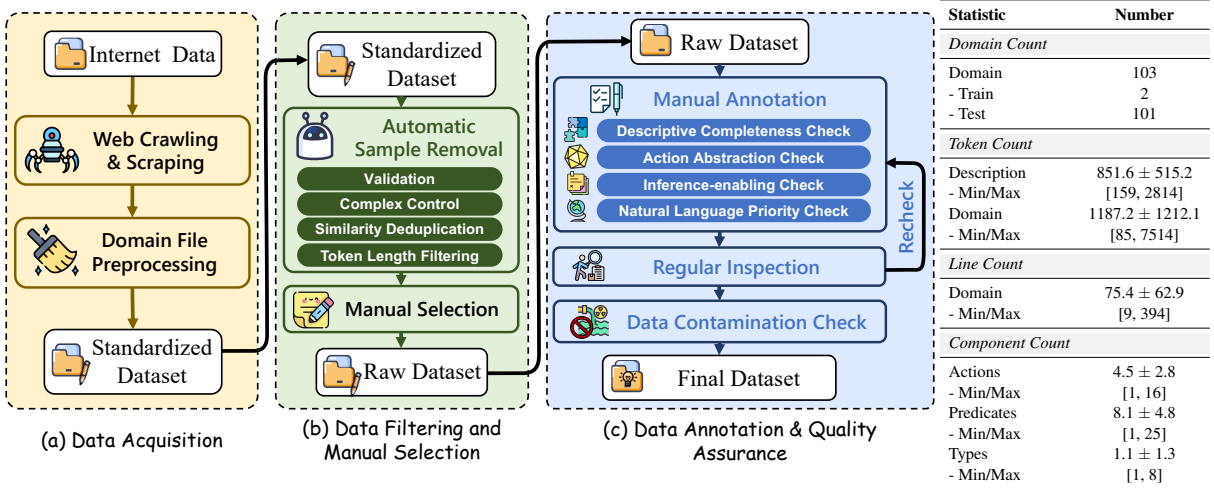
Internet Data

Web Crawling & Scraping

Domain File Preprocessing

Standardized Dataset

(a) Data Acquisition

Standardized Dataset

Automatic Sample Removal

Validation

Complex Control

Similarity Deduplication

Token Length Filtering

Manual Selection

Raw Dataset

(b) Data Filtering and Manual Selection

Raw Dataset

Manual Annotation

Descriptive Completeness Check

Action Abstraction Check

Inference-enabling Check

Natural Language Priority Check

Recheck

Regular Inspection

Data Contamination Check

Final Dataset

(c) Data Annotation & Quality Assurance

| Statistic | Number |
|---|---|
| *Domain Count* | |
| Domain | 103 |
| - Train | 2 |
| - Test | 101 |
| *Token Count* | |
| Description | $851.6 \pm 515.2$ |
| - Min/Max | [159, 2814] |
| Domain | $1187.2 \pm 1212.1$ |
| - Min/Max | [85, 7514] |
| *Line Count* | |
| Domain | $75.4 \pm 62.9$ |
| - Min/Max | [9, 394] |
| *Component Count* | |
| Actions | $4.5 \pm 2.8$ |
| - Min/Max | [1, 16] |
| Predicates | $8.1 \pm 4.8$ |
| - Min/Max | [1, 25] |
| Types | $1.1 \pm 1.3$ |
| - Min/Max | [1, 8] |